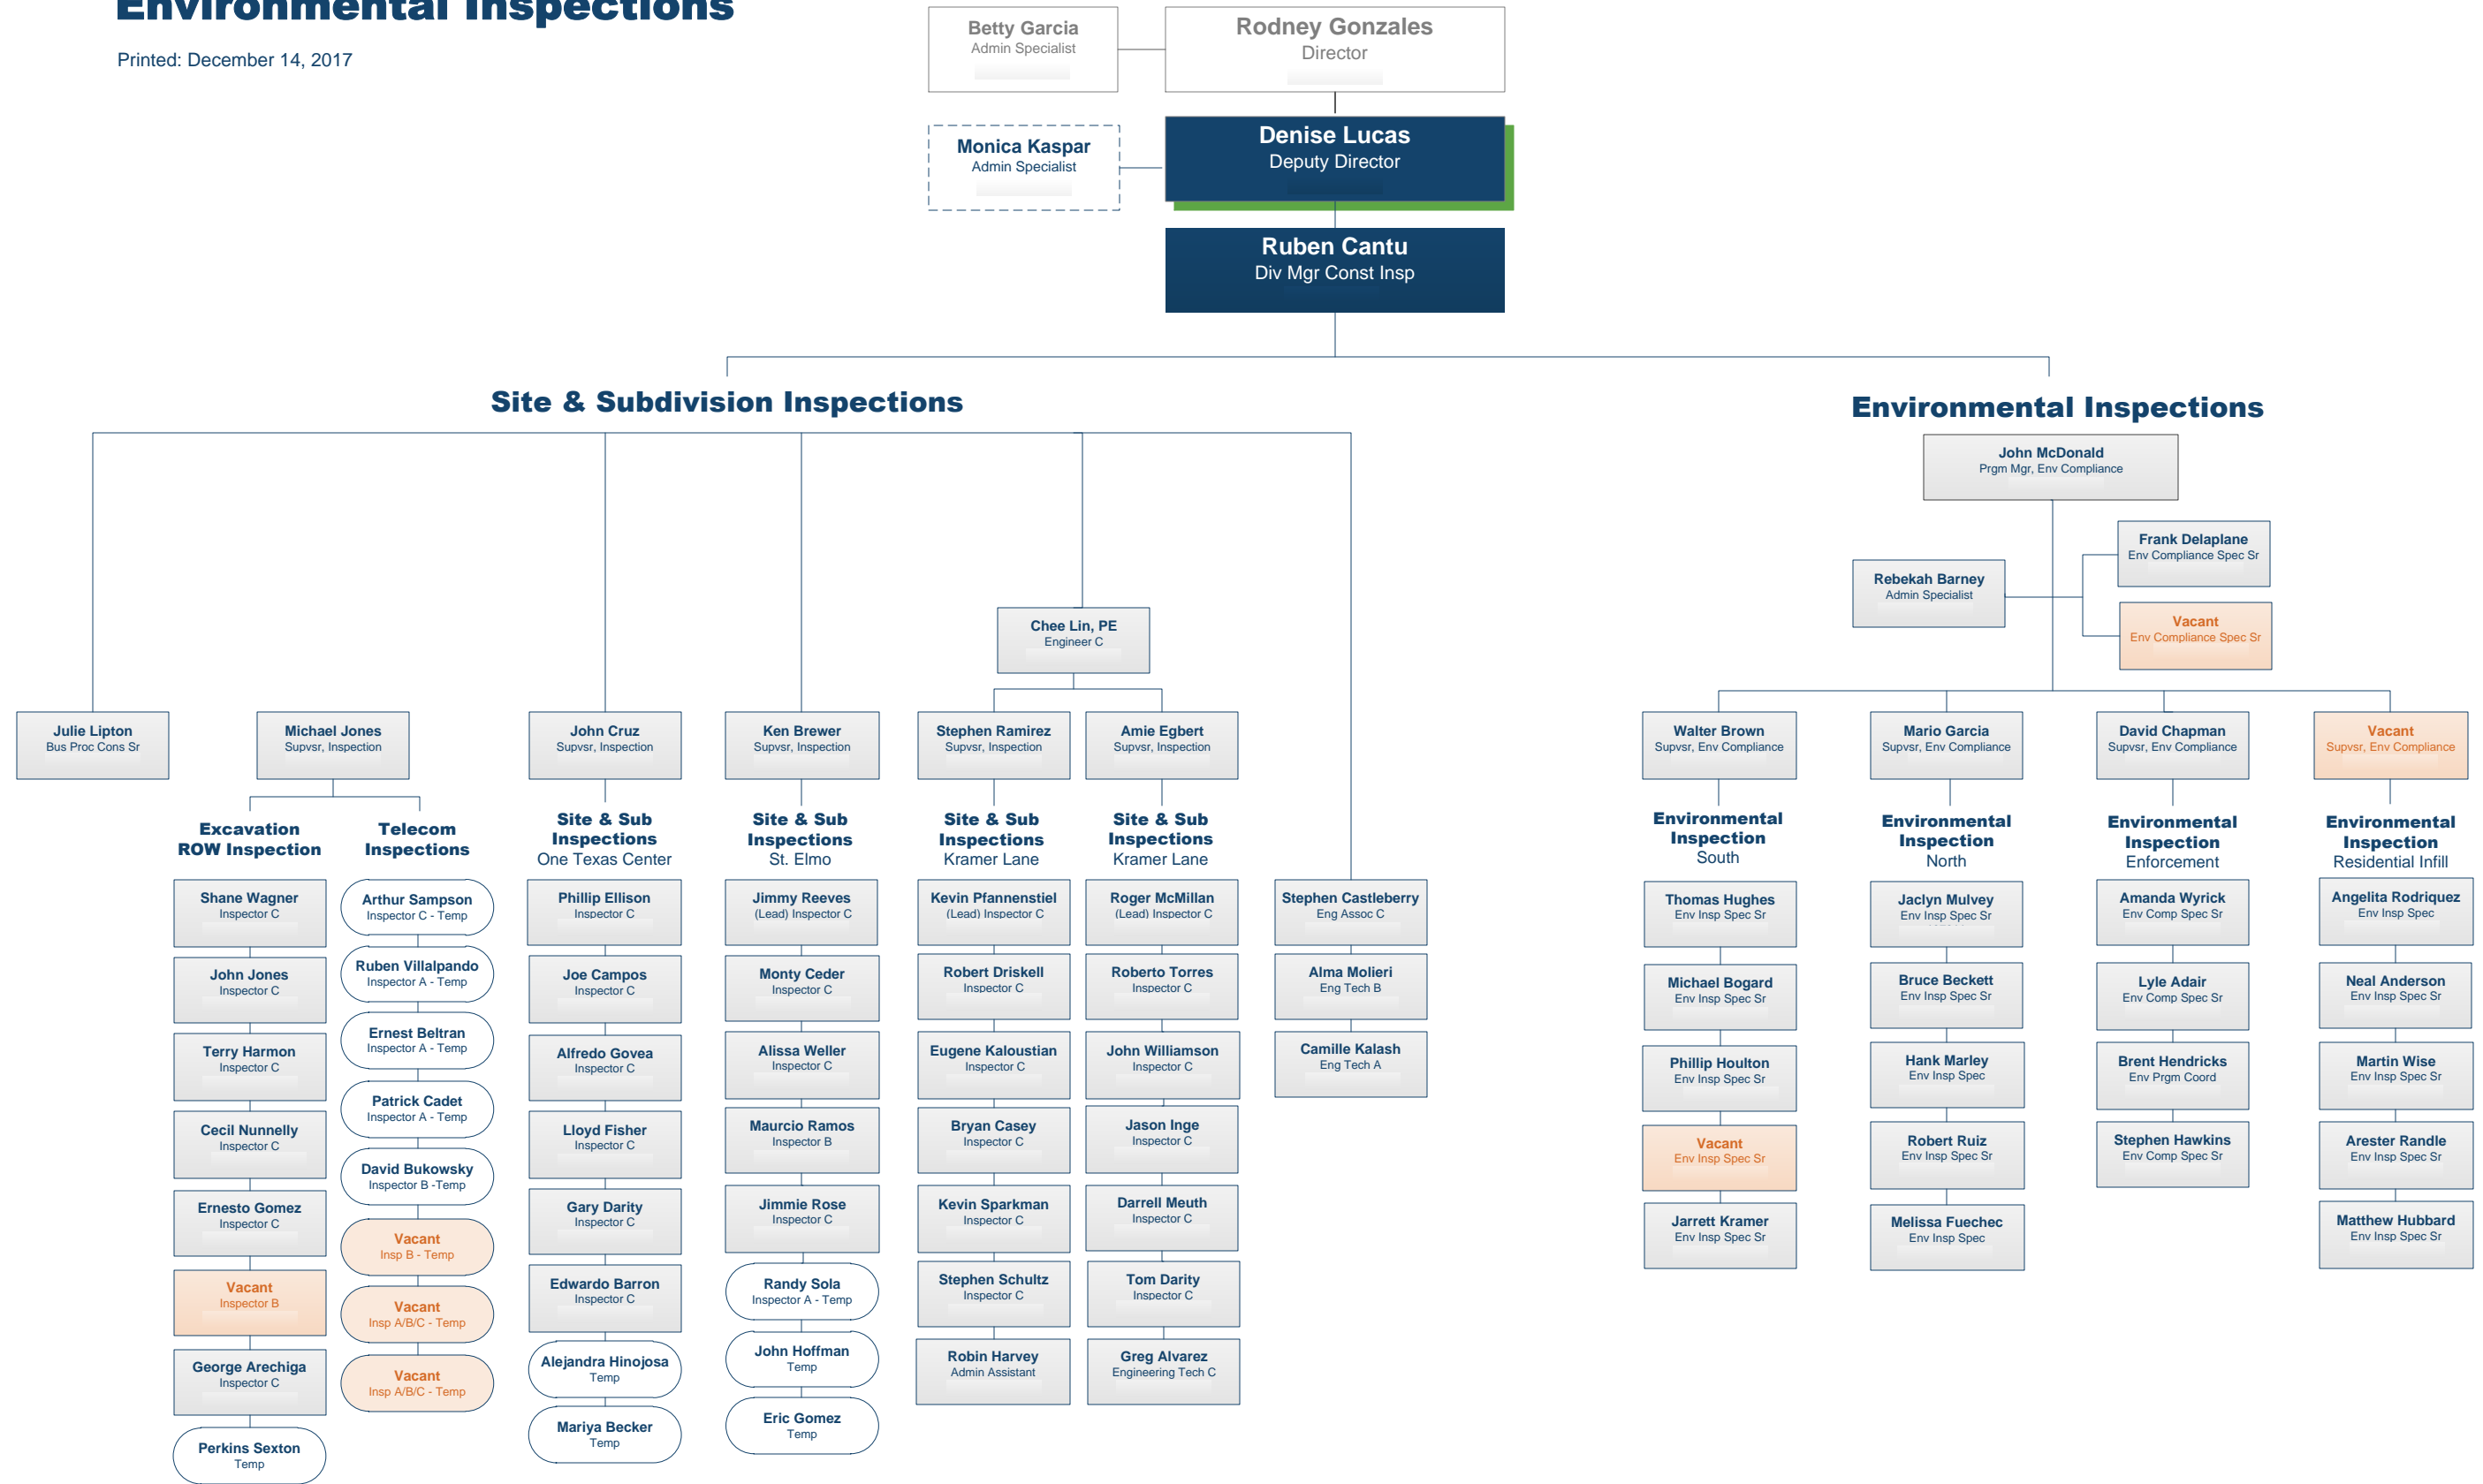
Environmental Inspections

Printed: December 14, 2017

Betty Garcia
Admin Specialist

Rodney Gonzales
Director

Monica Kaspar
Admin Specialist

Denise Lucas
Deputy Director

Ruben Cantu
Div Mgr Const Insp

Site & Subdivision Inspections

Environmental Inspections

John McDonald
Prgm Mgr, Env Compliance

Frank Delaplane
Env Compliance Spec Sr

Rebekah Barney
Admin Specialist

Vacant
Env Compliance Spec Sr

Chee Lin, PE
Engineer C

Julie Lipton
Bus Proc Cons Sr

Michael Jones
Supvsr, Inspection

John Cruz
Supvsr, Inspection

Ken Brewer
Supvsr, Inspection

Stephen Ramirez
Supvsr, Inspection

Amie Egbert
Supvsr, Inspection

Walter Brown
Supvsr, Env Compliance

Mario Garcia
Supvsr, Env Compliance

David Chapman
Supvsr, Env Compliance

Vacant
Supvsr, Env Compliance

Excavation ROW Inspection

Shane Wagner
Inspector C

John Jones
Inspector C

Terry Harmon
Inspector C

Cecil Nunnelly
Inspector C

Ernesto Gomez
Inspector C

Vacant
Inspector B

George Arechiga
Inspector C

Perkins Sexton
Temp

Telecom Inspections

Arthur Sampson
Inspector C - Temp

Ruben Villalpando
Inspector A - Temp

Ernest Beltran
Inspector A - Temp

Patrick Cadet
Inspector A - Temp

David Bukowsky
Inspector B -Temp

Vacant
Insp B - Temp

Vacant
Insp A/B/C - Temp

Vacant
Insp A/B/C - Temp

Site & Sub Inspections
One Texas Center

Phillip Ellison
Inspector C

Joe Campos
Inspector C

Alfredo Govea
Inspector C

Lloyd Fisher
Inspector C

Gary Darity
Inspector C

Edwardo Barron
Inspector C

Alejandra Hinojosa
Temp

Mariya Becker
Temp

Site & Sub Inspections
St. Elmo

Jimmy Reeves
(Lead) Inspector C

Monty Ceder
Inspector C

Alissa Weller
Inspector C

Maurcio Ramos
Inspector B

Jimmie Rose
Inspector C

Randy Sola
Inspector A - Temp

John Hoffman
Temp

Eric Gomez
Temp

Site & Sub Inspections
Kramer Lane

Kevin Pfannenstiel
(Lead) Inspector C

Robert Driskell
Inspector C

Eugene Kaloustian
Inspector C

Bryan Casey
Inspector C

Kevin Sparkman
Inspector C

Stephen Schultz
Inspector C

Robin Harvey
Admin Assistant

Site & Sub Inspections
Kramer Lane

Roger McMillan
(Lead) Inspector C

Roberto Torres
Inspector C

John Williamson
Inspector C

Jason Inge
Inspector C

Darrell Meuth
Inspector C

Tom Darity
Inspector C

Greg Alvarez
Engineering Tech C

Stephen Castleberry
Eng Assoc C

Alma Molieri
Eng Tech B

Camille Kalash
Eng Tech A

Environmental Inspection
South

Thomas Hughes
Env Insp Spec Sr

Michael Bogard
Env Insp Spec Sr

Phillip Houlton
Env Insp Spec Sr

Vacant
Env Insp Spec Sr

Jarrett Kramer
Env Insp Spec

Environmental Inspection
North

Jaclyn Mulvey
Env Insp Spec Sr

Bruce Beckett
Env Insp Spec Sr

Hank Marley
Env Insp Spec

Robert Ruiz
Env Insp Spec Sr

Melissa Fuechec
Env Insp Spec

Environmental Inspection
Enforcement

Amanda Wyrick
Env Comp Spec Sr

Lyle Adair
Env Comp Spec Sr

Brent Hendricks
Env Prgm Coord

Stephen Hawkins
Env Comp Spec Sr

Environmental Inspection
Residential Infill

Angelita Rodriquez
Env Insp Spec

Neal Anderson
Env Insp Spec Sr

Martin Wise
Env Insp Spec Sr

Arester Randle
Env Insp Spec Sr

Matthew Hubbard
Env Insp Spec Sr